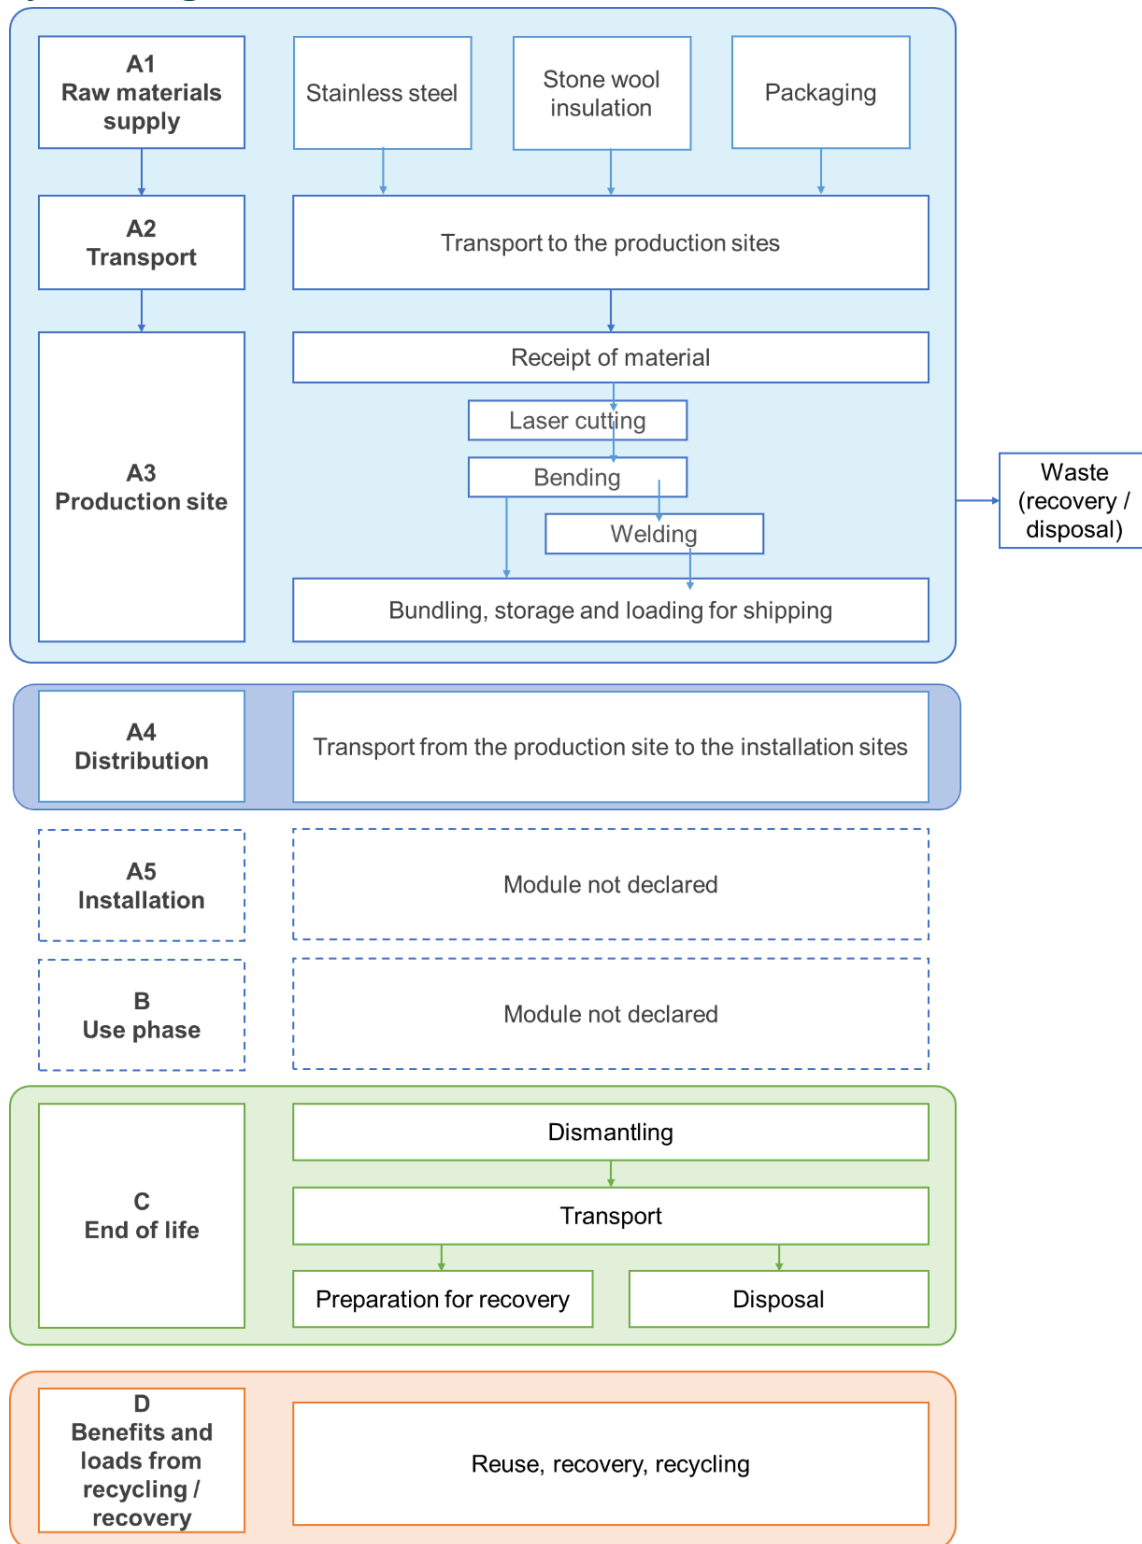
A1
Raw materials supply

Stainless steel

Stone wool insulation

Packaging

A2
Transport

Transport to the production sites

A3
Production site

Receipt of material

Laser cutting

Bending

Welding

Bundling, storage and loading for shipping

Waste (recovery / disposal)

A4
Distribution

Transport from the production site to the installation sites

A5
Installation

Module not declared

B
Use phase

Module not declared

C
End of life

Dismantling

Transport

Preparation for recovery

Disposal

D
Benefits and loads from recycling / recovery

Reuse, recovery, recycling